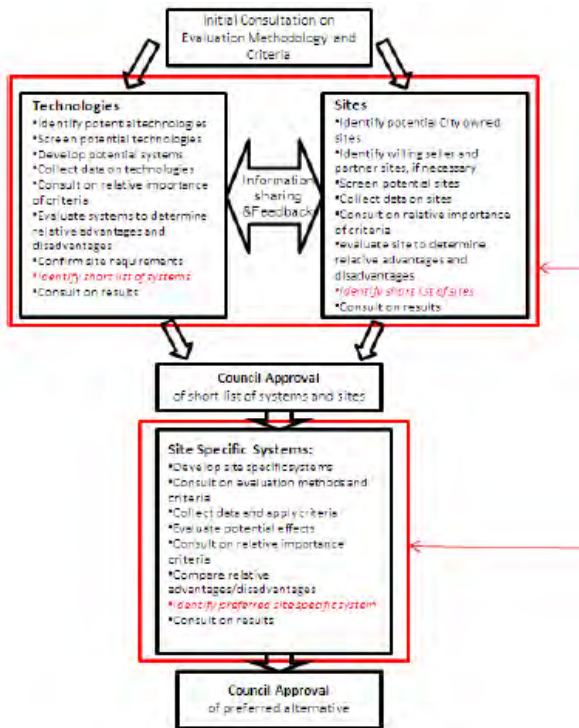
Initial Consultation on Evaluation Methodology and Criteria

Technologies
*Identify potential technologies
*Screen potential technologies
*Develop potential systems
*Collect data on technologies
*Consult on relative importance of criteria
*Evaluate systems to determine relative advantages and disadvantages
*Confirm site requirements
*Identify short list of systems
*Consult on results

Information sharing &Feedback

Sites
*Identify potential City owned sites
*Identify willing seller and partner sites, if necessary
*Screen potential sites
*Collect data on sites
*Consult on relative importance of criteria
*evaluate site to determine relative advantages and disadvantages
*Identify short list of sites
*Consult on results

Council Approval of short list of systems and sites

Site Specific Systems:
*Develop site specific systems
*Consult on evaluation methods and criteria
*Collect data and apply criteria
*Evaluate potential effects
*Consult on relative importance criteria
*Compare relative advantages/disadvantages
*Identify preferred site specific system
*Consult on results

Council Approval of preferred alternative